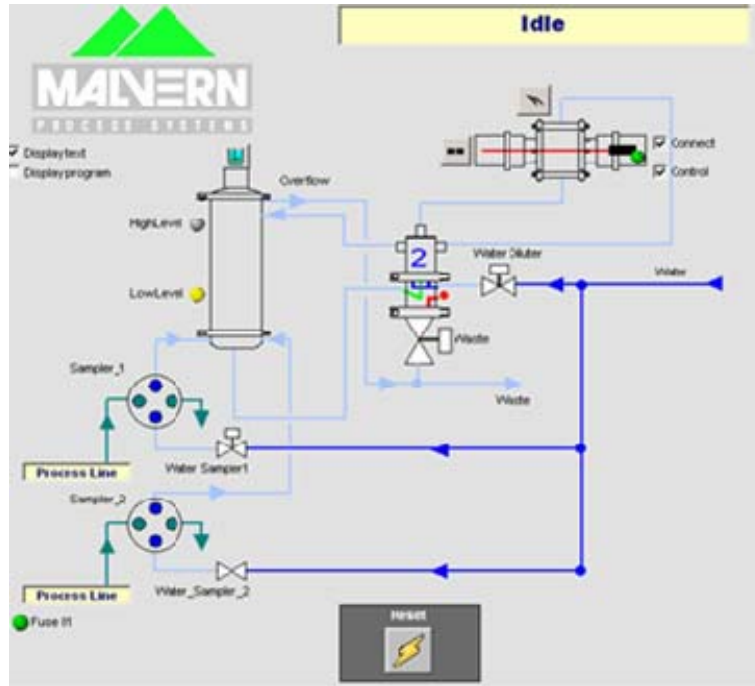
Idle

MALVERN
PROCESS SYSTEMS

Display text
Display program

Overflow

Connect
Control

HighLevel

LowLevel

2

Water Diluter

Water

Waste

Waste

Sampler_1

Process Line

Water Sampler1

Sampler_2

Process Line

Water_Sampler_2

Fuse 1

Reset